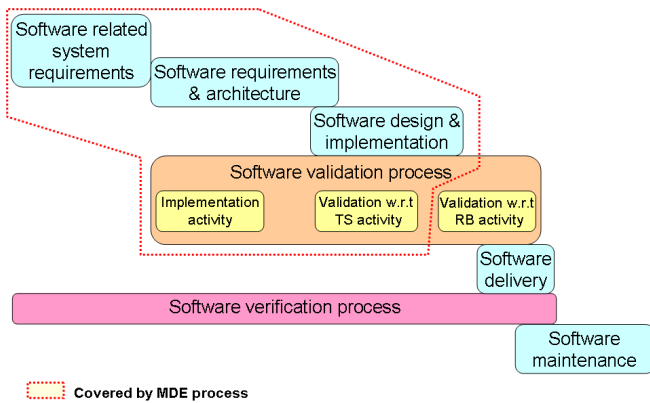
Software related system requirements

Software requirements & architecture

Software design & implementation

Software validation process

Implementation activity

Validation w.r.t TS activity

Validation w.r.t RB activity

Software delivery

Software verification process

Software maintenance

Covered by MDE process